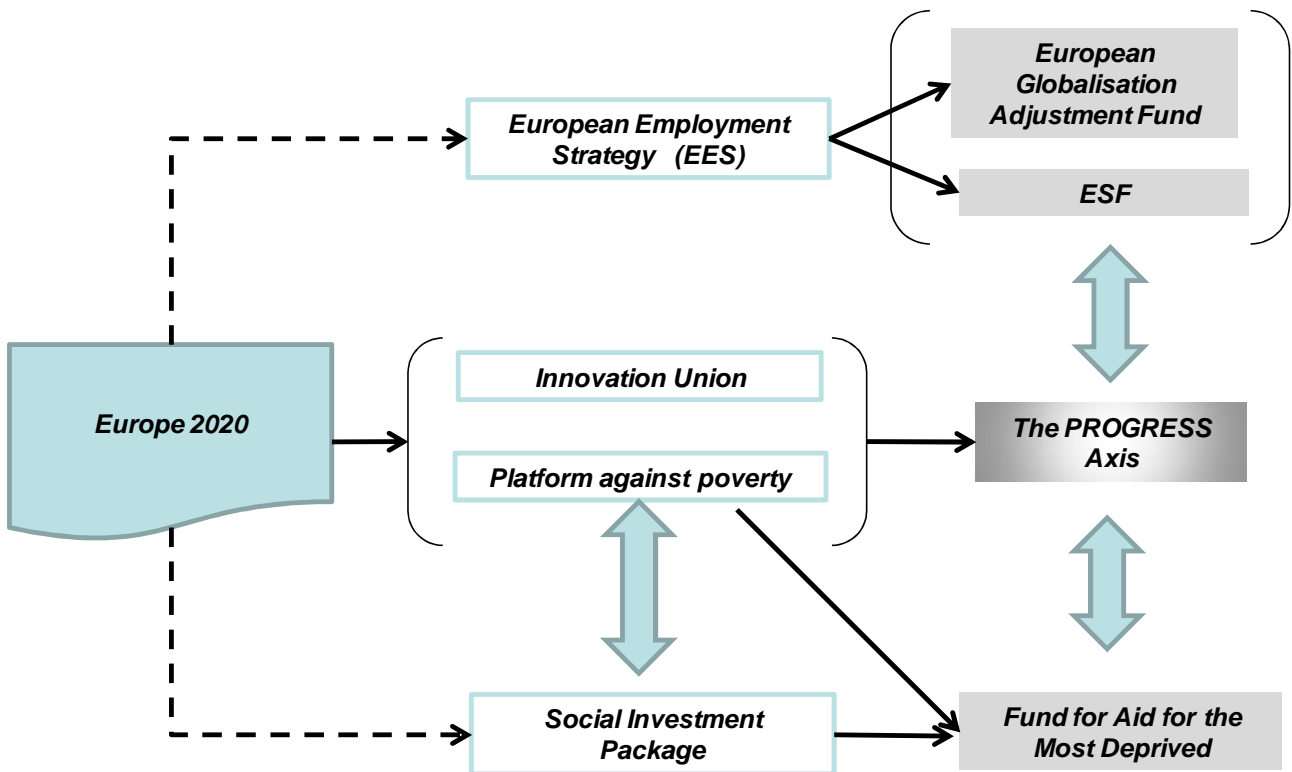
European Globalisation Adjustment Fund

European Employment Strategy (EES)

ESF

Innovation Union

Europe 2020

The PROGRESS Axis

Platform against poverty

Social Investment Package

Fund for Aid for the Most Deprived